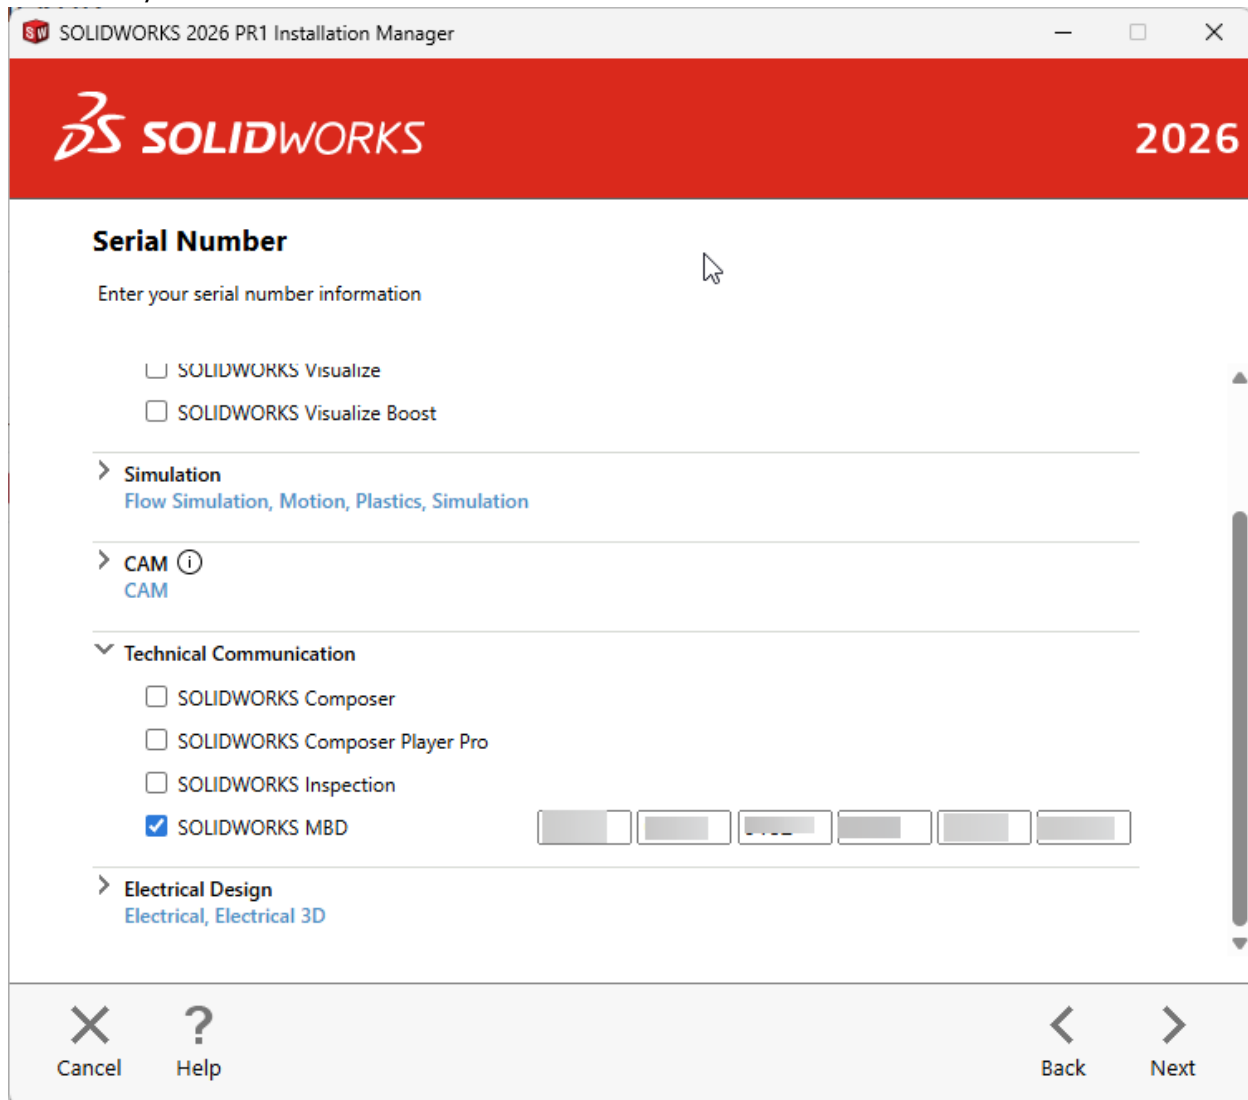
SOLIDWORKS 2026 PR1 Installation Manager

SOLIDWORKS

2026

Serial Number

Enter your serial number information

SOLIDWORKS Visualize

SOLIDWORKS Visualize Boost

Simulation
Flow Simulation, Motion, Plastics, Simulation

CAM
CAM

Technical Communication

SOLIDWORKS Composer

SOLIDWORKS Composer Player Pro

SOLIDWORKS Inspection

SOLIDWORKS MBD

Electrical Design
Electrical, Electrical 3D

Cancel

Help

Back

Next